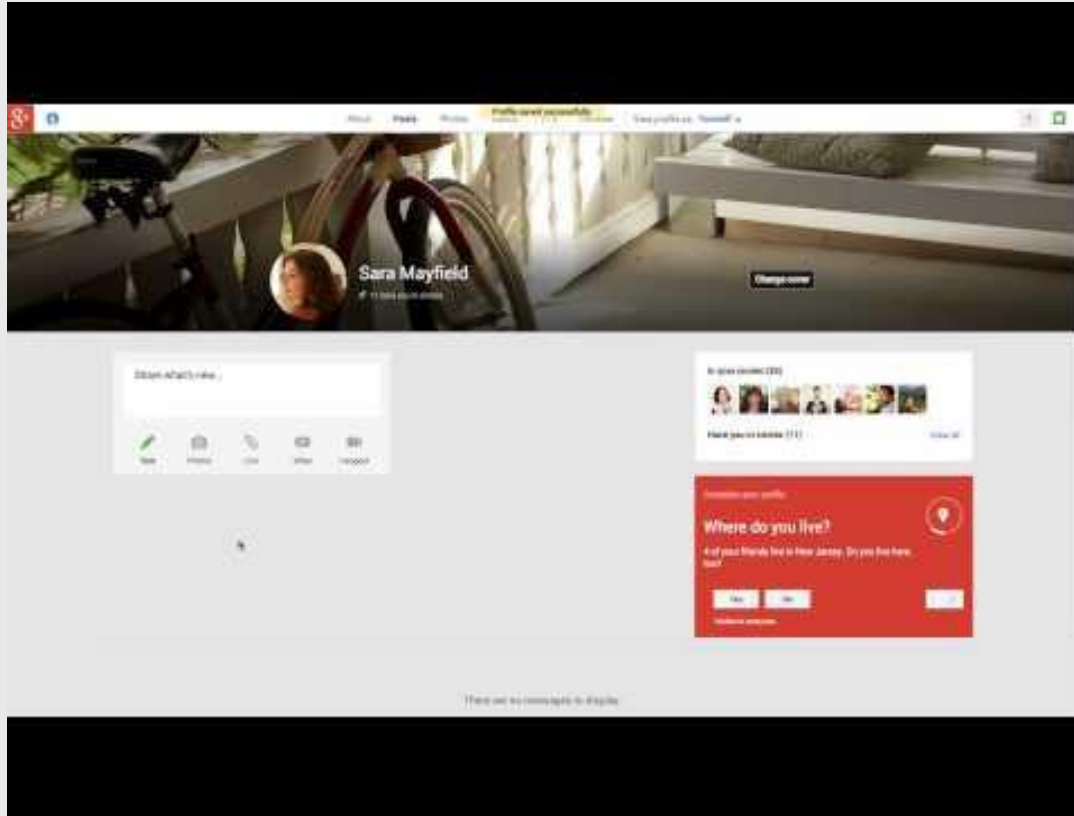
g+

About Posts Photos Profile saved successfully View profile as: Yourself

Sara Mayfield

Change cover

Share what's new...

Text Photos Link Video Hangout

In your circles (35)

Have you in circles (11) View all

Complete your profile

Where do you live?

4 of your friends live in New Jersey. Do you live here, too?

Yes No

Visible to everyone

There are no messages to display.